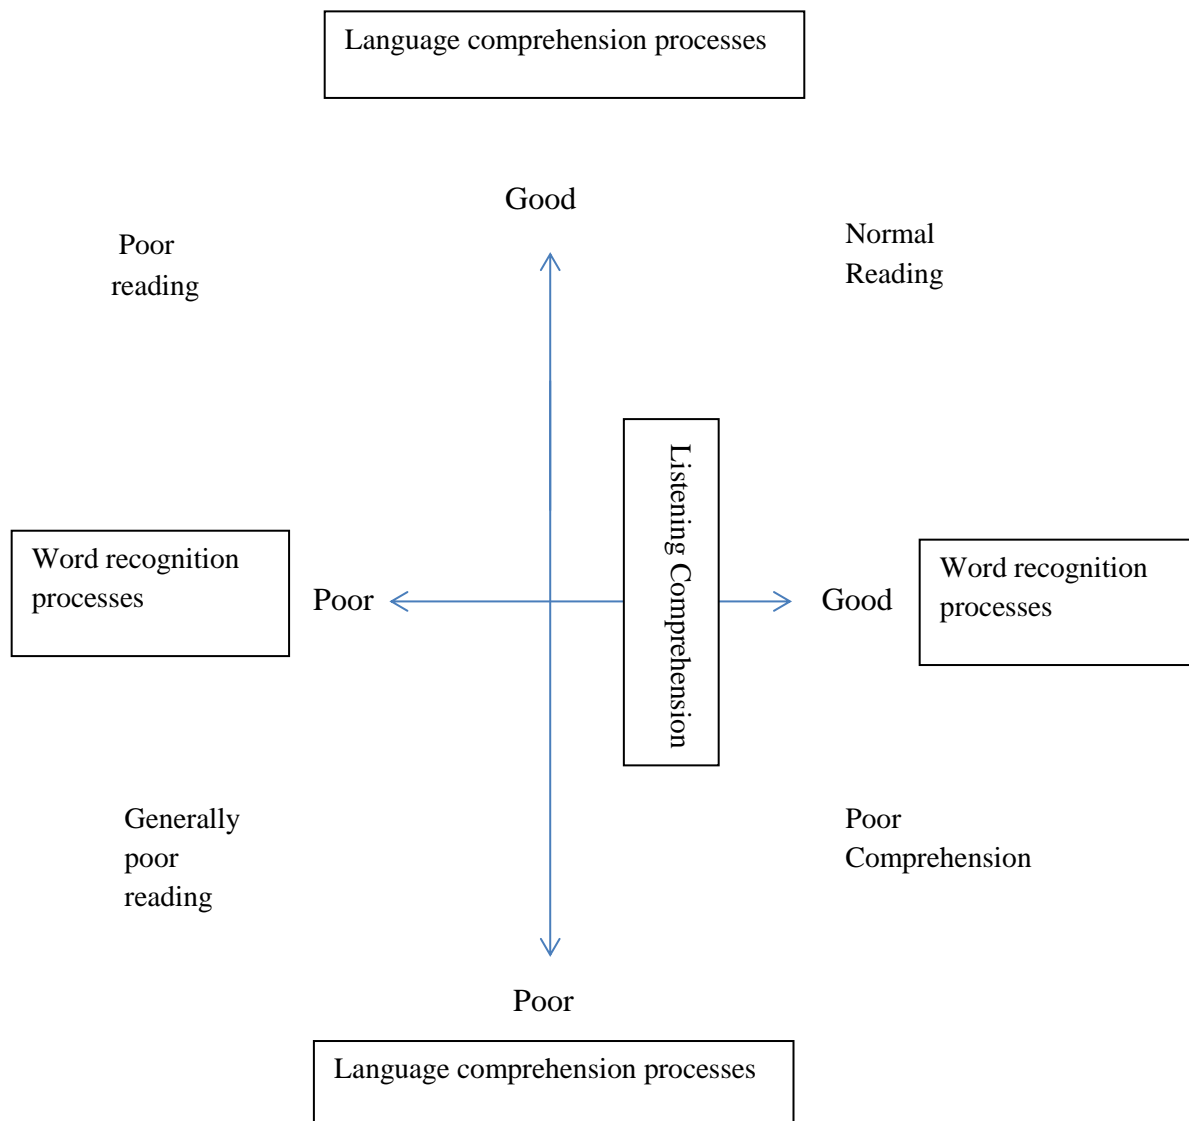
Language comprehension processes

Good

Poor reading

Normal Reading

Word recognition processes

Poor

Listening Comprehension

Good

Word recognition processes

Generally poor reading

Poor Comprehension

Poor

Language comprehension processes